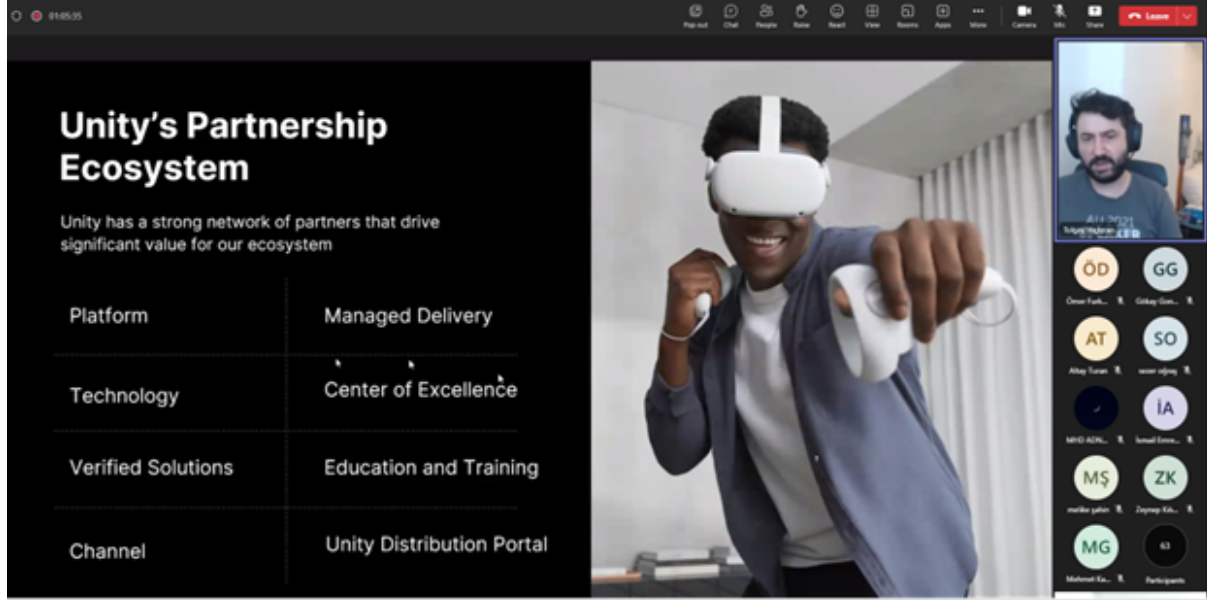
01:05:35

Pop out Chat People Raise React View Rooms Apps More Camera Mic Share Leave

Unity's Partnership Ecosystem

Unity has a strong network of partners that drive significant value for our ecosystem

| Platform | Managed Delivery |
|---|---|
| Technology | Center of Excellence |
| Verified Solutions | Education and Training |
| Channel | Unity Distribution Portal |

Tolga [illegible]

ÖD Ömer Faik...
GG Gökay Gen...
AT Altay Turan
SO sezer oğuş
MHD ADN...
İA İsmail Emre...
MŞ melike şahin
ZK Zeynep Kü...
MG Mehmet Ka...
63 Participants